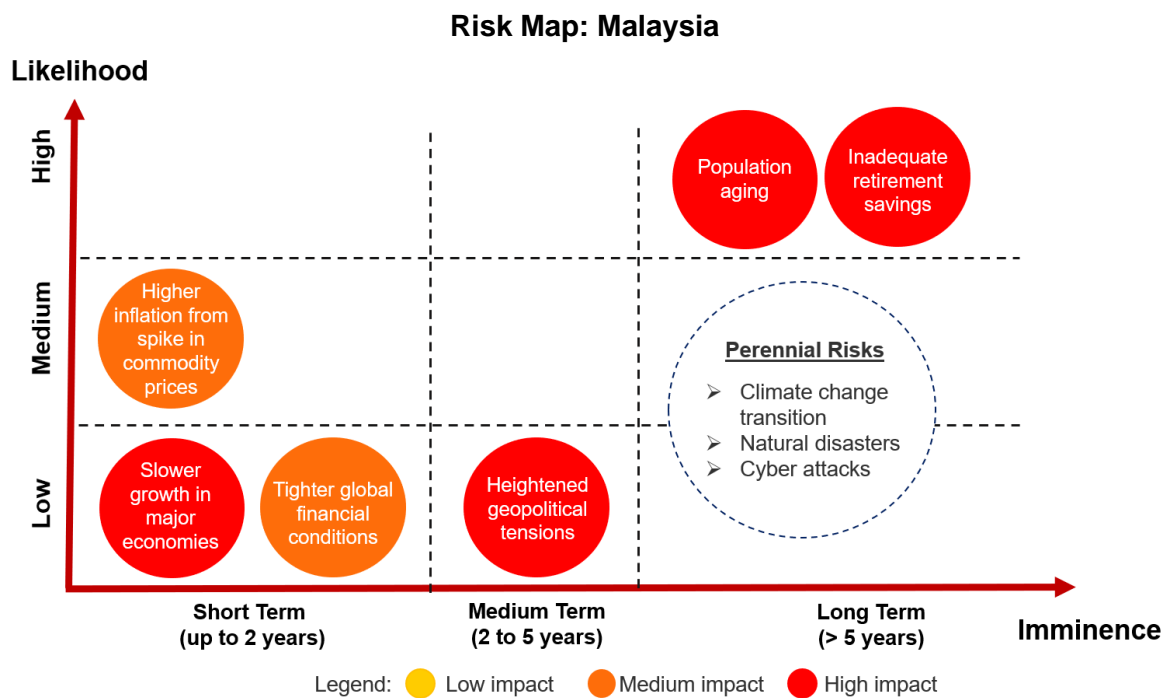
Risk Map: Malaysia

Likelihood

High

Medium

Low

Population aging

Inadequate retirement savings

Higher inflation from spike in commodity prices

Perennial Risks
➢ Climate change transition
➢ Natural disasters
➢ Cyber attacks

Slower growth in major economies

Tighter global financial conditions

Heightened geopolitical tensions

Short Term (up to 2 years)

Medium Term (2 to 5 years)

Long Term (> 5 years)

Imminence

Legend: Low impact Medium impact High impact